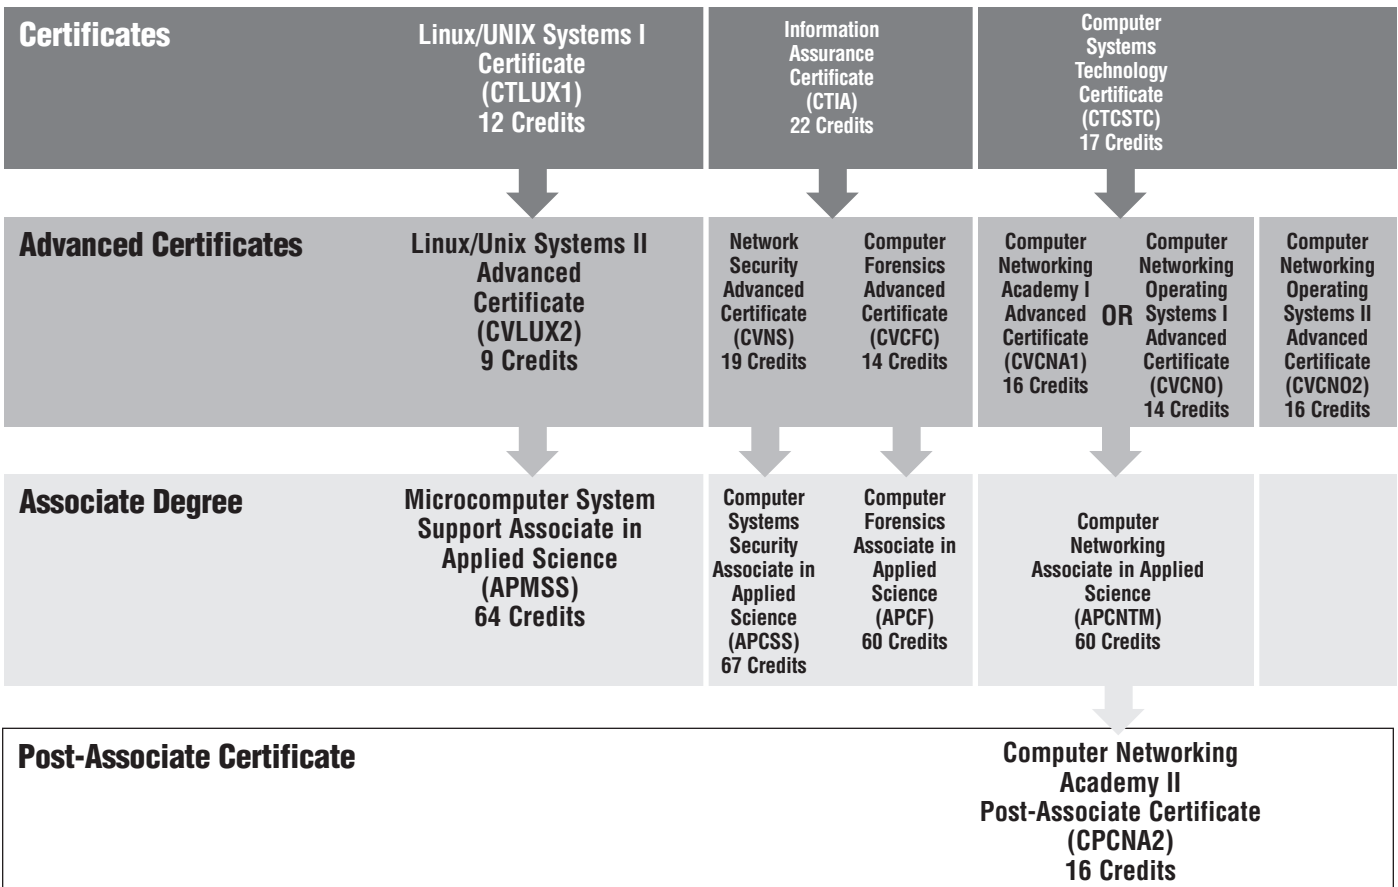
Certificates

Linux/UNIX Systems I Certificate (CTLUX1) 12 Credits

Information Assurance Certificate (CTIA) 22 Credits

Computer Systems Technology Certificate (CTCSTC) 17 Credits

Advanced Certificates

Linux/Unix Systems II Advanced Certificate (CVLUX2) 9 Credits

Network Security Advanced Certificate (CVNS) 19 Credits

Computer Forensics Advanced Certificate (CVCFC) 14 Credits

Computer Networking Academy I Advanced Certificate (CVCNA1) 16 Credits

OR

Computer Networking Operating Systems I Advanced Certificate (CVCNO) 14 Credits

Computer Networking Operating Systems II Advanced Certificate (CVCNO2) 16 Credits

Associate Degree

Microcomputer System Support Associate in Applied Science (APMSS) 64 Credits

Computer Systems Security Associate in Applied Science (APCSS) 67 Credits

Computer Forensics Associate in Applied Science (APCF) 60 Credits

Computer Networking Associate in Applied Science (APCNTM) 60 Credits

Post-Associate Certificate

Computer Networking Academy II Post-Associate Certificate (CPCNA2) 16 Credits